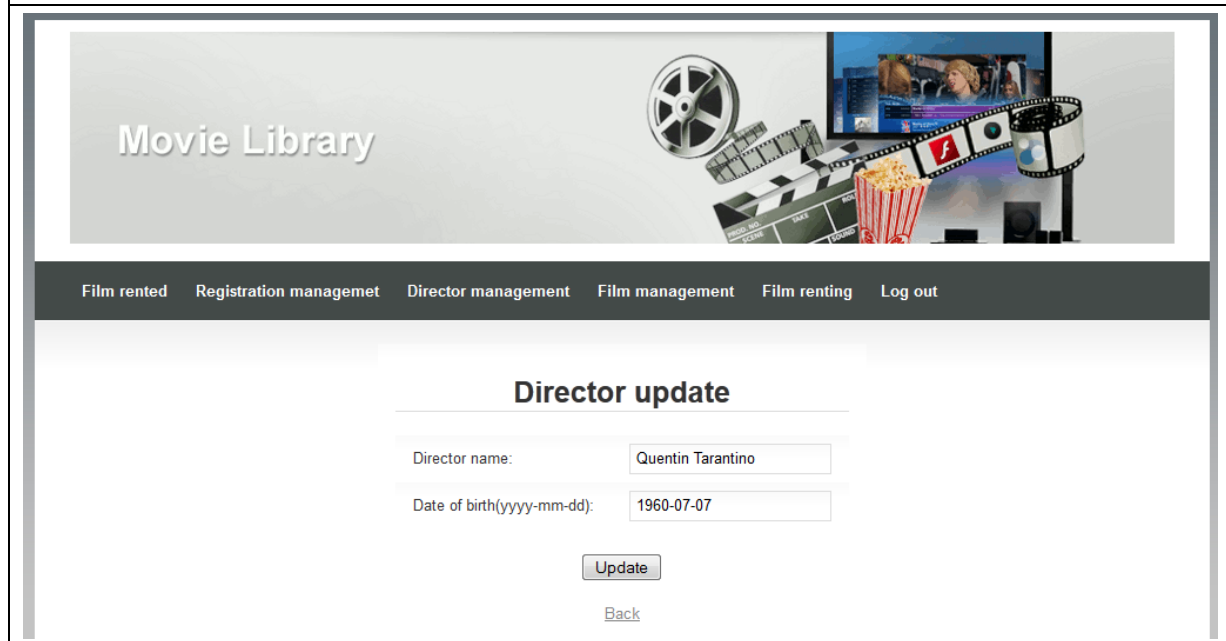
Movie Library

Film rented Registration managemet Director management Film management Film renting Log out

Director update

Director name: Quentin Tarantino

Date of birth(yyyy-mm-dd): 1960-07-07

Update

Back